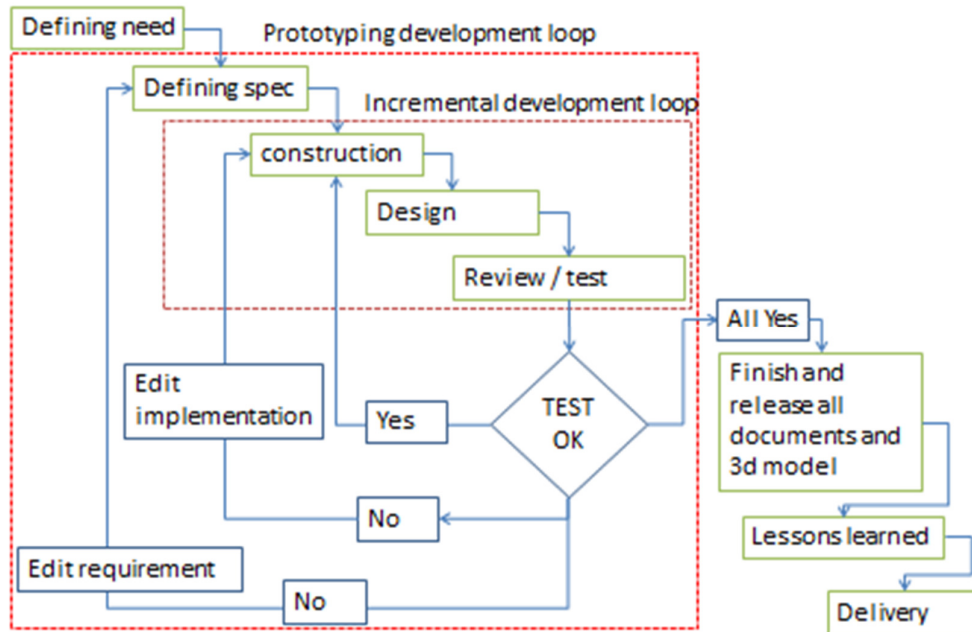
Defining need

Prototyping development loop

Defining spec

Incremental development loop

construction

Design

Review / test

TEST OK

Yes

Edit implementation

No

Edit requirement

No

All Yes

Finish and release all documents and 3d model

Lessons learned

Delivery